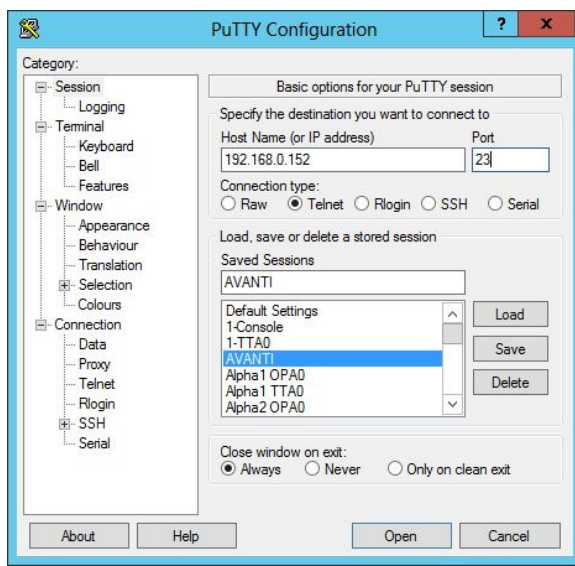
PuTTY Configuration

?

x

Category:

Session
Logging
Terminal
Keyboard
Bell
Features
Window
Appearance
Behaviour
Translation
Selection
Colours
Connection
Data
Proxy
Telnet
Rlogin
SSH
Serial

Basic options for your PuTTY session

Specify the destination you want to connect to

Host Name (or IP address)

Port

192.168.0.152

23

Connection type:

Raw
Telnet
Rlogin
SSH
Serial

Load, save or delete a stored session

Saved Sessions

AVANTI

Default Settings
1-Console
1-TTA0
AVANTI
Alpha1 OPA0
Alpha1 TTA0
Alpha2 OPA0

Load

Save

Delete

Close window on exit:

Always
Never
Only on clean exit

About

Help

Open

Cancel